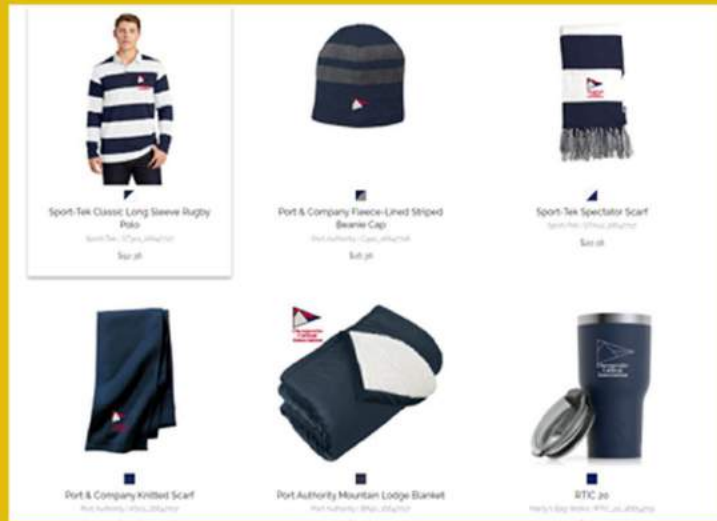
Sport-Tek Classic Long Sleeve Rugby Polo

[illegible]

$42.36

Port & Company Fleece-Lined Striped Beanie Cap

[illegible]

$16.36

Sport-Tek Spectator Scarf

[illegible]

$20.16

Port & Company Knitted Scarf

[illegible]

Port Authority Mountain Lodge Blanket

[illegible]

RTIC 20

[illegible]